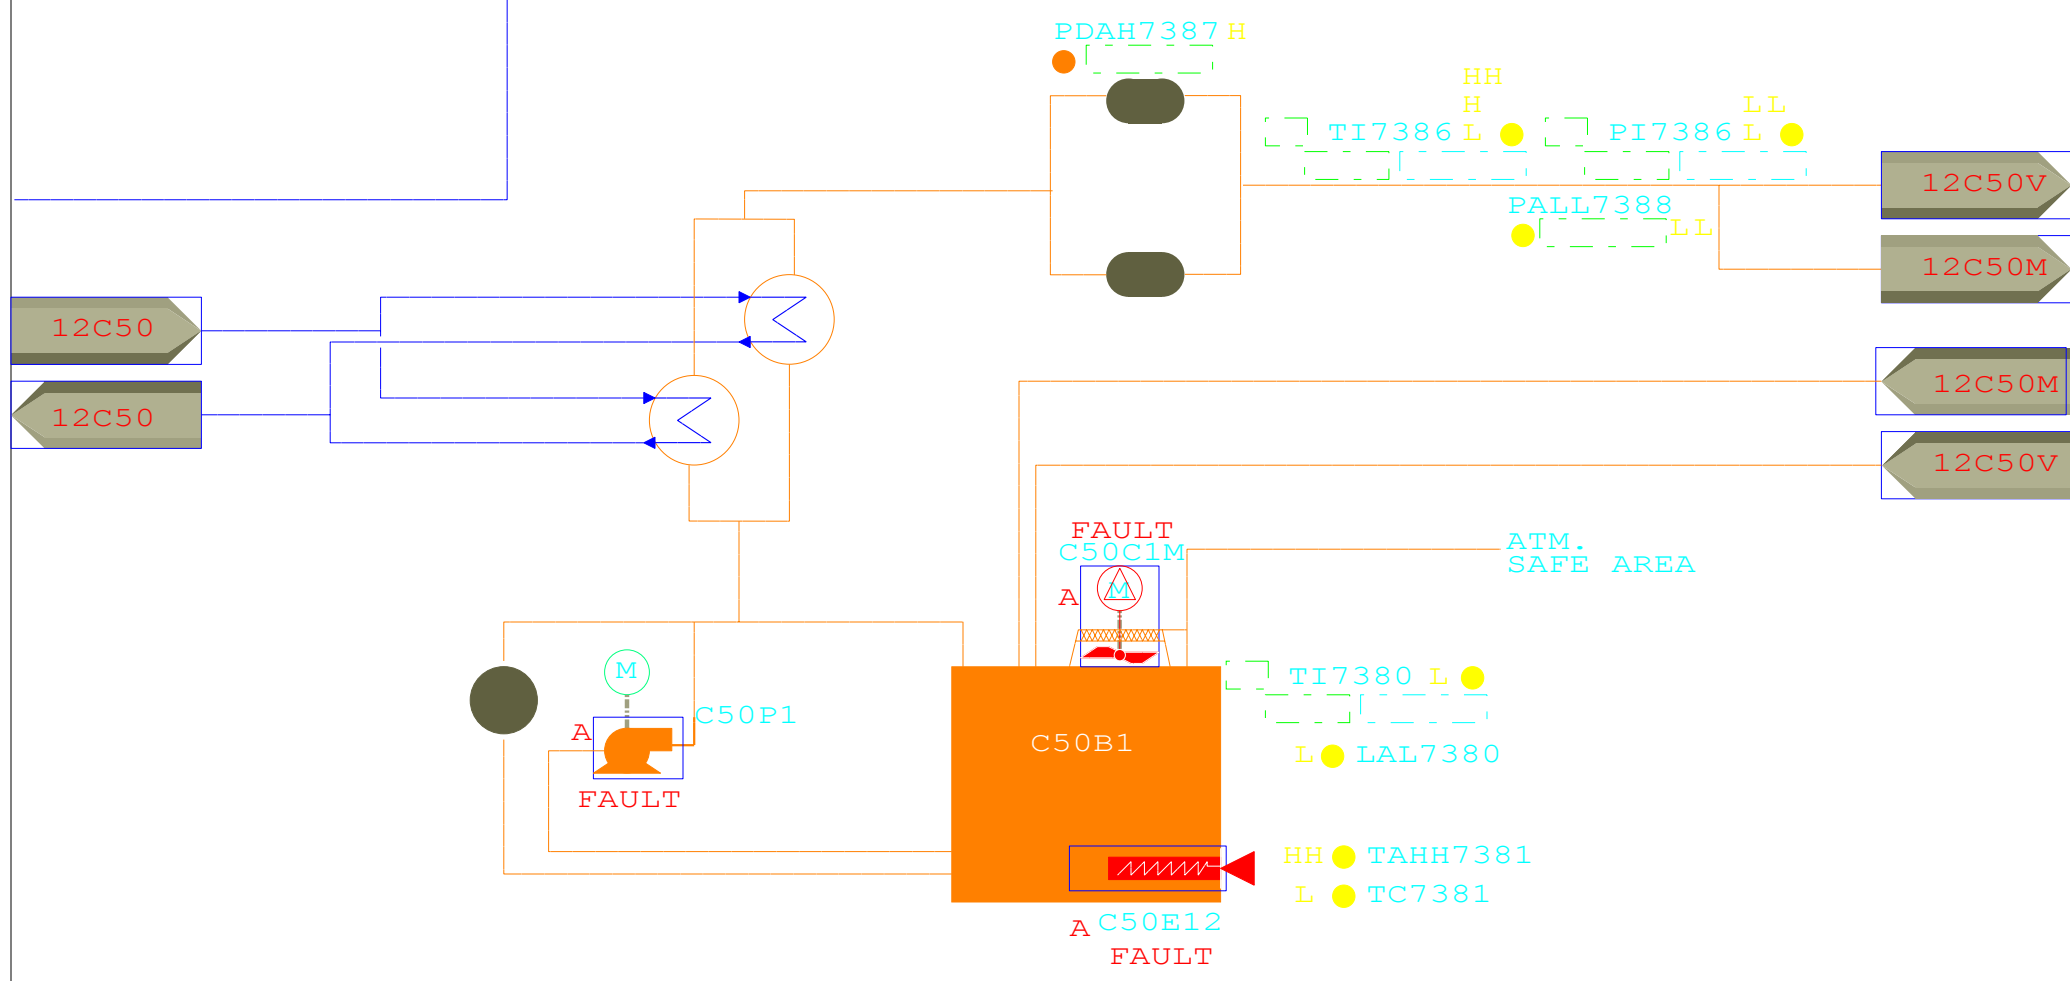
PDAH7387 H

HH
H
TI7386 L

LL
PI7386 L

12C50V

PALL7388
LL

12C50M

12C50

12C50

12C50M

12C50V

FAULT
C50C1M
A
M

ATM.
SAFE AREA

M
A
C50P1
FAULT

C50B1

TI7380 L

L LAL7380

HH TAHH7381

L TC7381

A C50E12
FAULT